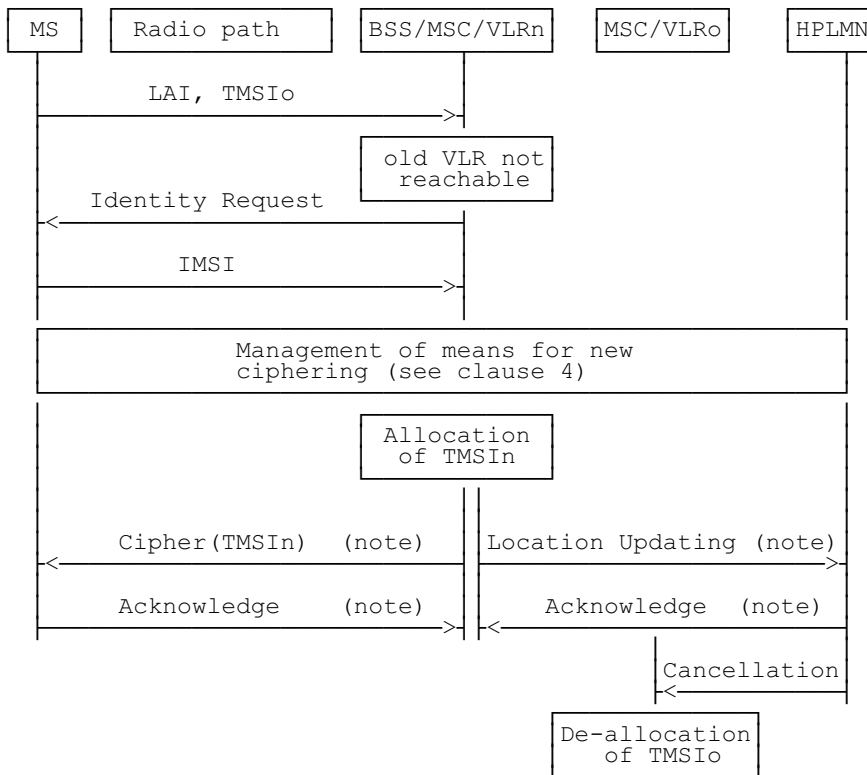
MS

Radio path

BSS/MSC/VLRn

MSC/VLRo

HPLMN

LAI, TMSIo

old VLR not reachable

Identity Request

IMSI

Management of means for new ciphering (see clause 4)

Allocation of TMSIn

Cipher(TMSIn) (note)

Location Updating (note)

Acknowledge (note)

Acknowledge (note)

Cancellation

De-allocation of TMSIo